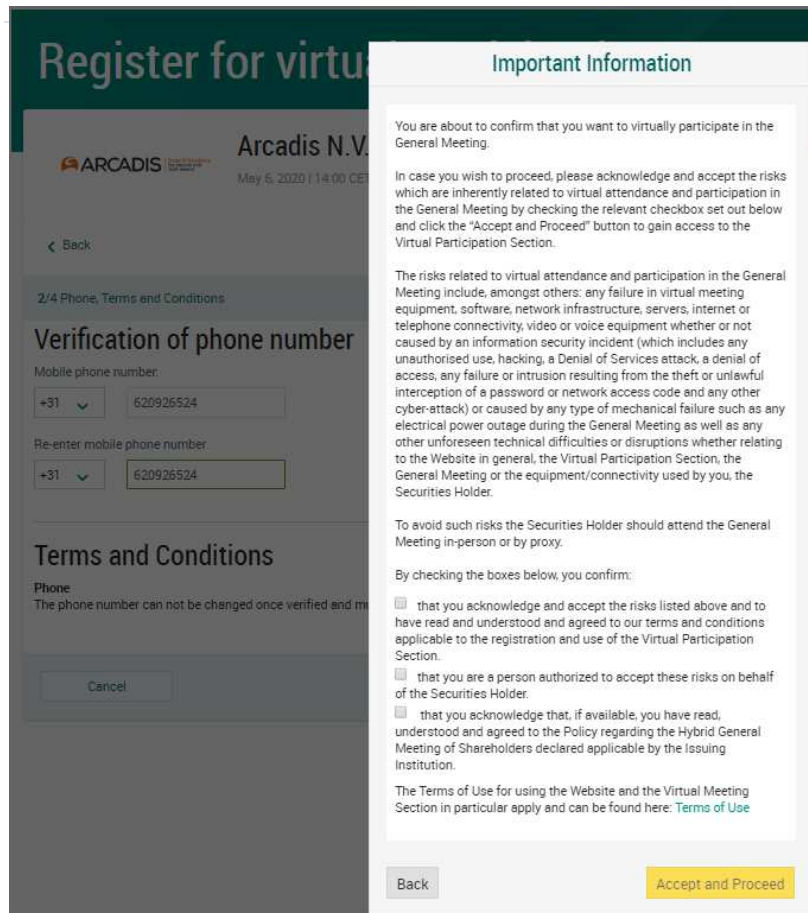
Register for virtu

ARCADIS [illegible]

Arcadis N.V.

May 6, 2020 | 14:00 CE

< Back

2/4 Phone, Terms and Conditions

Verification of phone number

Mobile phone number

+31 620926524

Re-enter mobile phone number

+31 620926524

Terms and Conditions

Phone

The phone number can not be changed once verified and m

Cancel

Important Information

You are about to confirm that you want to virtually participate in the General Meeting.

In case you wish to proceed, please acknowledge and accept the risks which are inherently related to virtual attendance and participation in the General Meeting by checking the relevant checkbox set out below and click the "Accept and Proceed" button to gain access to the Virtual Participation Section.

The risks related to virtual attendance and participation in the General Meeting include, amongst others: any failure in virtual meeting equipment, software, network infrastructure, servers, internet or telephone connectivity, video or voice equipment whether or not caused by an information security incident (which includes any unauthorised use, hacking, a Denial of Services attack, a denial of access, any failure or intrusion resulting from the theft or unlawful interception of a password or network access code and any other cyber-attack) or caused by any type of mechanical failure such as any electrical power outage during the General Meeting as well as any other unforeseen technical difficulties or disruptions whether relating to the Website in general, the Virtual Participation Section, the General Meeting or the equipment/connectivity used by you, the Securities Holder.

To avoid such risks the Securities Holder should attend the General Meeting in-person or by proxy.

By checking the boxes below, you confirm:

that you acknowledge and accept the risks listed above and to have read and understood and agreed to our terms and conditions applicable to the registration and use of the Virtual Participation Section.

that you are a person authorized to accept these risks on behalf of the Securities Holder.

that you acknowledge that, if available, you have read, understood and agreed to the Policy regarding the Hybrid General Meeting of Shareholders declared applicable by the Issuing Institution.

The Terms of Use for using the Website and the Virtual Meeting Section in particular apply and can be found here: Terms of Use

Back

Accept and Proceed